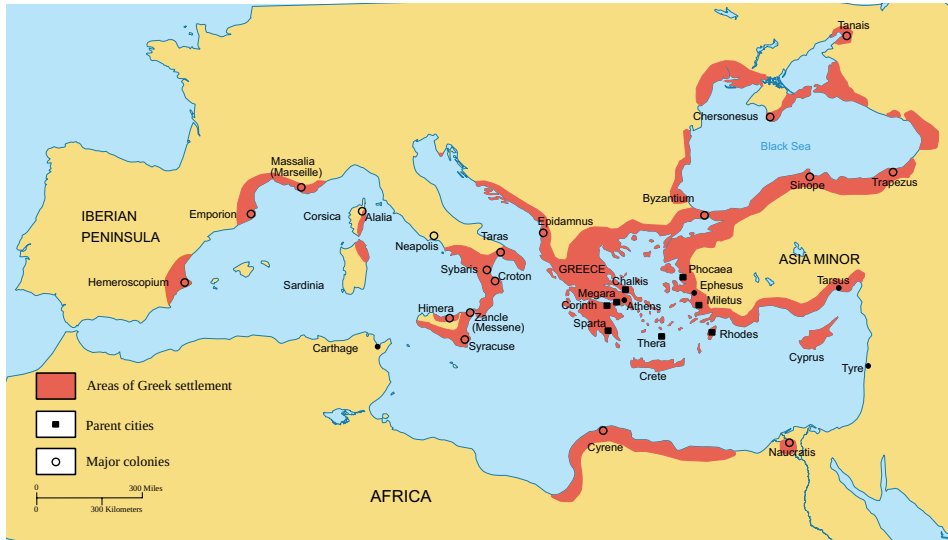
Tanais

Chersonesus

Black Sea

Massalia (Marseille)

Sinope

Trapezus

Byzantium

IBERIAN PENINSULA

Emporion

Corsica

Alalia

Epidamnus

Neapolis

Taras

ASIA MINOR

GREECE

Sybaris

Croton

Phocaea

Chalkis

Hemeroscopium

Sardinia

Tarsus

Ephesus

Megara

Corinth

Athens

Miletus

Himera

Zancle (Messene)

Sparta

Rhodes

Carthage

Syracuse

Thera

Cyprus

Tyre

Crete

Areas of Greek settlement

Parent cities

Major colonies

Cyrene

Naucratis

0 300 Miles

0 300 Kilometers

AFRICA